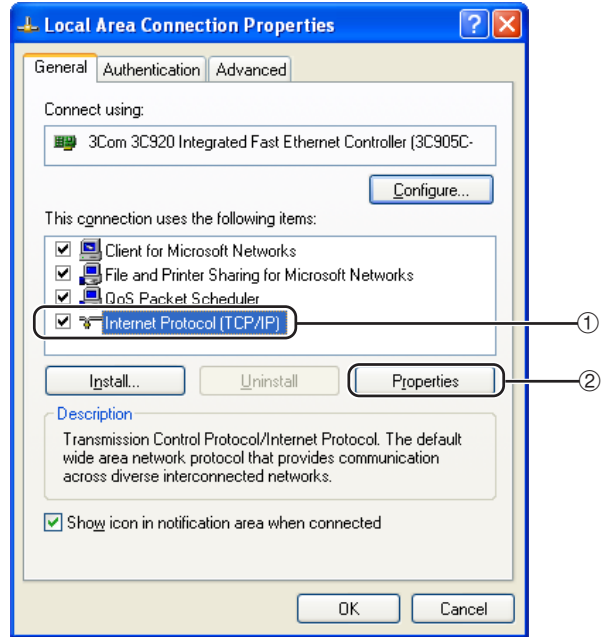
Local Area Connection Properties

General | Authentication | Advanced

Connect using:

3Com 3C920 Integrated Fast Ethernet Controller (3C905C-

Configure...

This connection uses the following items:

Client for Microsoft Networks
File and Printer Sharing for Microsoft Networks
QoS Packet Scheduler
Internet Protocol (TCP/IP)

①

Install... | Uninstall | Properties

②

Description

Transmission Control Protocol/Internet Protocol. The default wide area network protocol that provides communication across diverse interconnected networks.

Show icon in notification area when connected

OK | Cancel